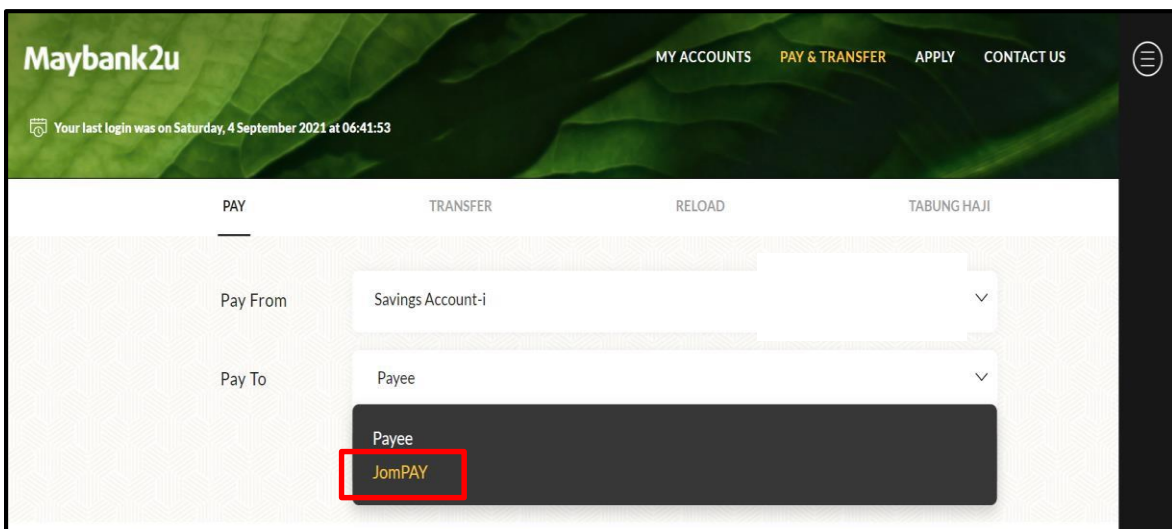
Maybank2u

MY ACCOUNTS PAY & TRANSFER APPLY CONTACT US

Your last login was on Saturday, 4 September 2021 at 06:41:53

PAY TRANSFER RELOAD TABUNG HAJI

Pay From Savings Account-i

Pay To Payee

Payee
JomPAY